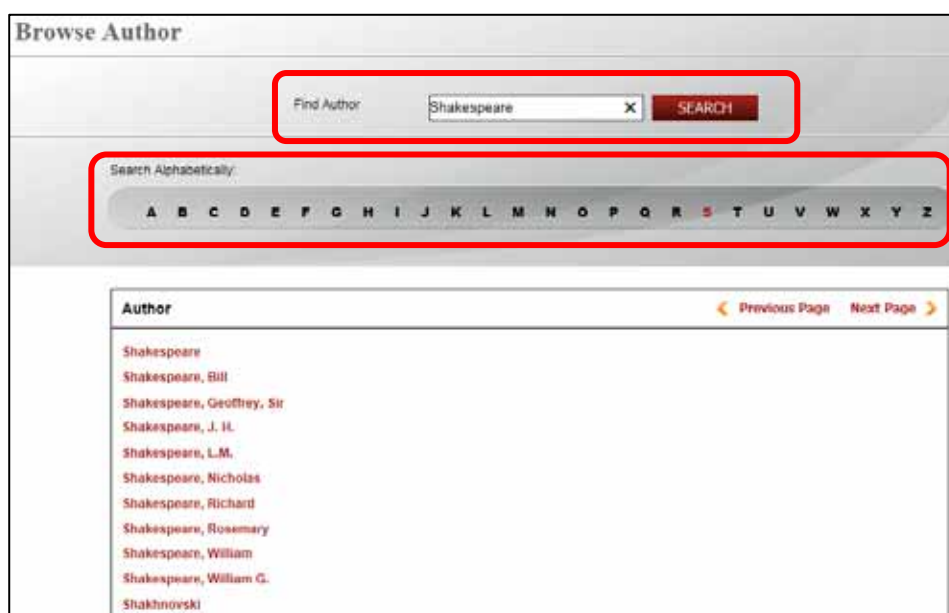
Browse Author

Find Author

Shakespeare

×

SEARCH

Search Alphabetically:

A B C D E F G H I J K L M N O P Q R S T U V W X Y Z

Author

Previous Page

Next Page

Shakespeare

Shakespeare, Bill

Shakespeare, Geoffrey, Sir

Shakespeare, J. H.

Shakespeare, L.M.

Shakespeare, Nicholas

Shakespeare, Richard

Shakespeare, Rosemary

Shakespeare, William

Shakespeare, William G.

Shakhnovski